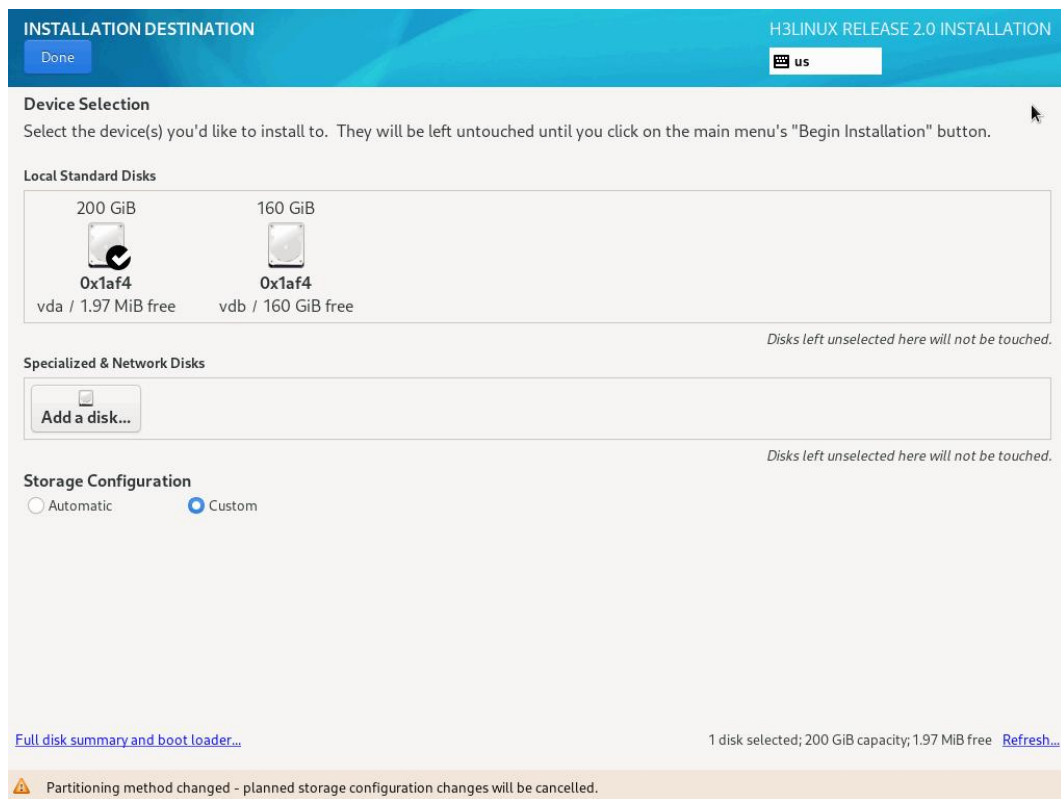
INSTALLATION DESTINATION

Done

H3LINUX RELEASE 2.0 INSTALLATION

us

Device Selection

Select the device(s) you'd like to install to. They will be left untouched until you click on the main menu's "Begin Installation" button.

Local Standard Disks

200 GiB

0x1af4

vda / 1.97 MiB free

160 GiB

0x1af4

vdb / 160 GiB free

Disks left unselected here will not be touched.

Specialized & Network Disks

Add a disk...

Disks left unselected here will not be touched.

Storage Configuration

Automatic

Custom

Full disk summary and boot loader...

1 disk selected; 200 GiB capacity; 1.97 MiB free Refresh...

Partitioning method changed - planned storage configuration changes will be cancelled.